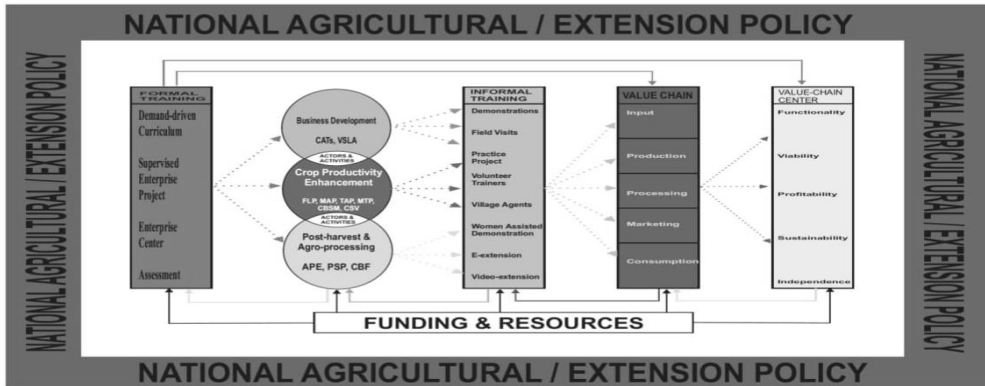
NATIONAL AGRICULTURAL / EXTENSION POLICY

NATIONAL AGRICULTURAL / EXTENSION POLICY

FORMAL TRAINING

Demand-driven Curriculum

Supervised Enterprise Project

Enterprise Center

Assessment

Business Development

CATs, VSLA

ACTORS & ACTIVITIES

Crop Productivity Enhancement

FLP, MAP, TAP, MTP, CBSM, CSV

ACTORS & ACTIVITIES

Post-harvest & Agro-processing

APE, PSP, CBF

INFORMAL TRAINING

Demonstrations

Field Visits

Practice Project

Volunteer Trainers

Village Agents

Women Assisted Demonstration

E-extension

Video-extension

VALUE CHAIN

Input

Production

Processing

Marketing

Consumption

VALUE-CHAIN CENTER

Functionality

Viability

Profitability

Sustainability

Independence

FUNDING & RESOURCES

NATIONAL AGRICULTURAL EXTENSION POLICY

NATIONAL AGRICULTURAL / EXTENSION POLICY